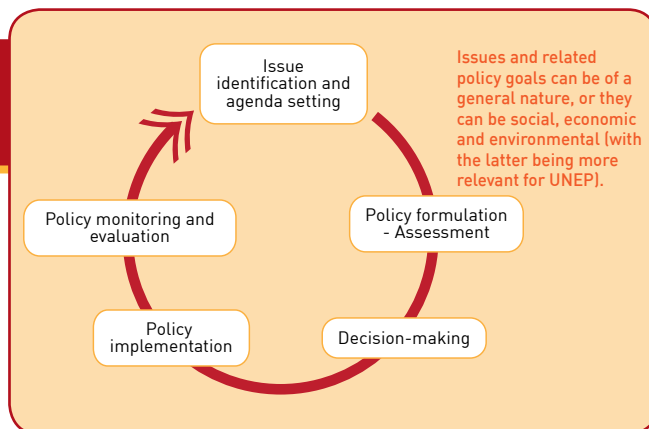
Issue identification and agenda setting

Issues and related policy goals can be of a general nature, or they can be social, economic and environmental (with the latter being more relevant for UNEP).

Policy formulation - Assessment

Decision-making

Policy implementation

Policy monitoring and evaluation